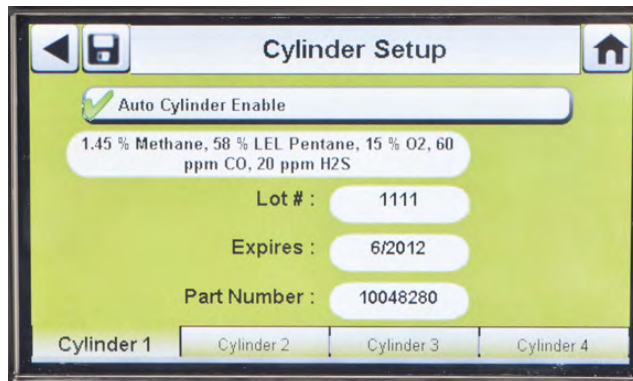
Cylinder Setup

Auto Cylinder Enable

1.45 % Methane, 58 % LEL Pentane, 15 % O2, 60 ppm CO, 20 ppm H2S

Lot # : 1111

Expires : 6/2012

Part Number : 10048280

Cylinder 1 | Cylinder 2 | Cylinder 3 | Cylinder 4